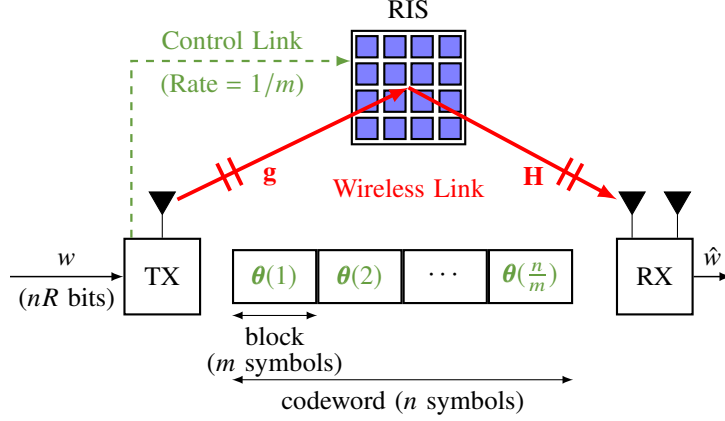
RIS

Control Link
(Rate = $1/m$)

$\mathbf{g}$

Wireless Link

$\mathbf{H}$

$w$
($nR$ bits)

TX

| $\boldsymbol{\theta}(1)$ | $\boldsymbol{\theta}(2)$ | $\cdots$ | $\boldsymbol{\theta}(\frac{n}{m})$ |
|---|---|---|---|

RX

$\hat{w}$

block
($m$ symbols)

codeword ($n$ symbols)